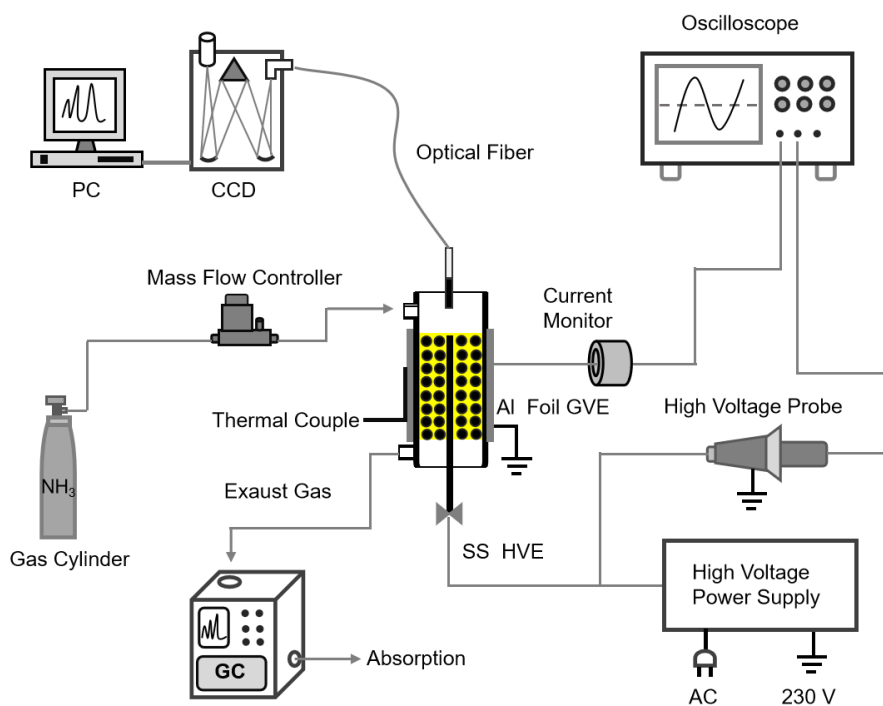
Oscilloscope

PC

CCD

Optical Fiber

Mass Flow Controller

Current Monitor

Al Foil GVE

High Voltage Probe

Thermal Couple

$NH_3$

Exaust Gas

Gas Cylinder

SS HVE

High Voltage Power Supply

GC

Absorption

AC

230 V